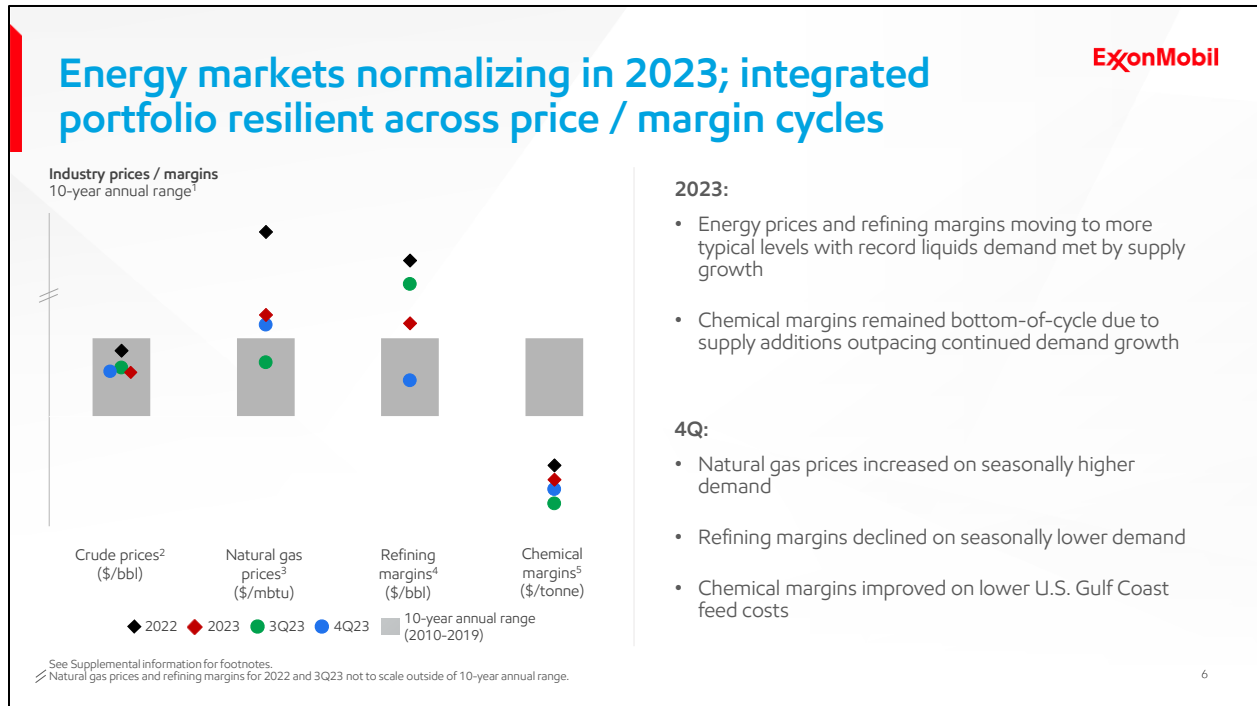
Energy markets normalizing in 2023; integrated portfolio resilient across price / margin cycles

ExxonMobil

Industry prices / margins
10-year annual range$^1$

Crude prices$^2$ (\$/bbl)

Natural gas prices$^3$ (\$/mbtu)

Refining margins$^4$ (\$/bbl)

Chemical margins$^5$ (\$/tonne)

2022 2023 3Q23 4Q23 10-year annual range (2010-2019)

2023:

• Energy prices and refining margins moving to more typical levels with record liquids demand met by supply growth

• Chemical margins remained bottom-of-cycle due to supply additions outpacing continued demand growth

4Q:

• Natural gas prices increased on seasonally higher demand

• Refining margins declined on seasonally lower demand

• Chemical margins improved on lower U.S. Gulf Coast feed costs

See Supplemental information for footnotes.
Natural gas prices and refining margins for 2022 and 3Q23 not to scale outside of 10-year annual range.

6